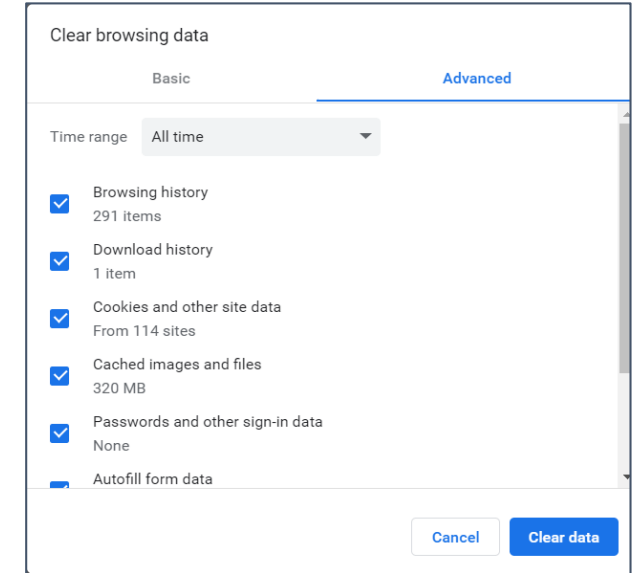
Clear browsing data

Basic

Advanced

Time range All time

Browsing history
291 items

Download history
1 item

Cookies and other site data
From 114 sites

Cached images and files
320 MB

Passwords and other sign-in data
None

Autofill form data

Cancel

Clear data